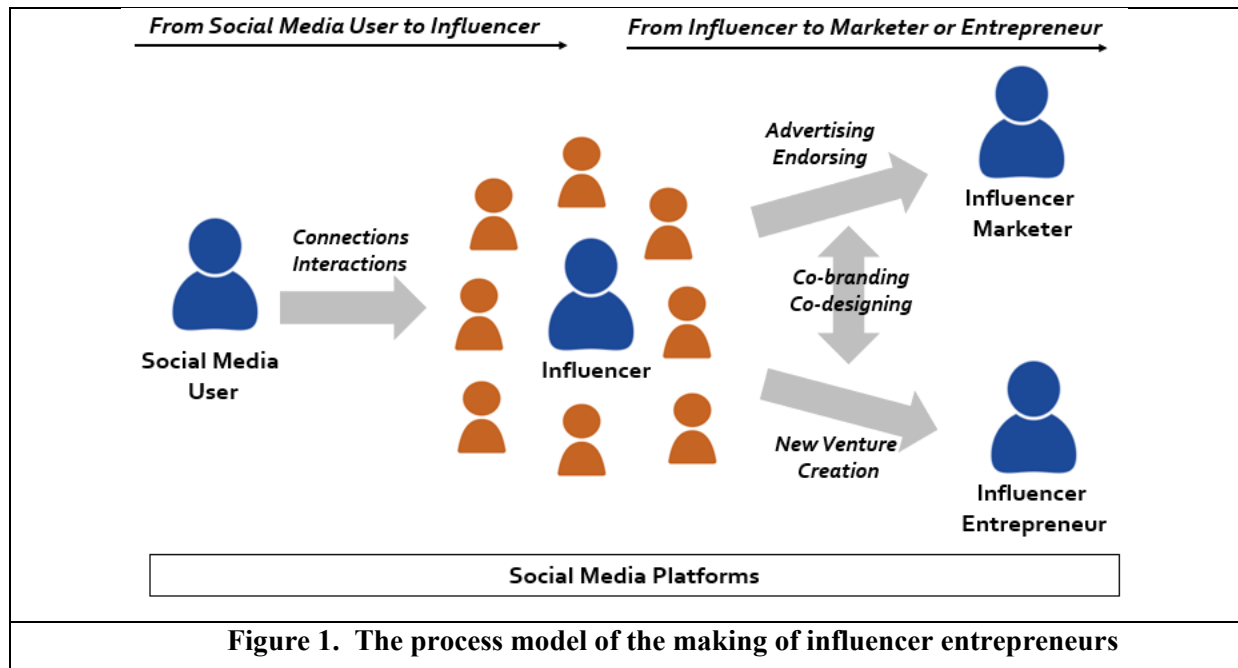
From Social Media User to Influencer

From Influencer to Marketer or Entrepreneur

Social Media User

Connections
Interactions

Influencer

Advertising
Endorsing

Influencer Marketer

Co-branding
Co-designing

New Venture Creation

Influencer Entrepreneur

Social Media Platforms

Figure 1. The process model of the making of influencer entrepreneurs